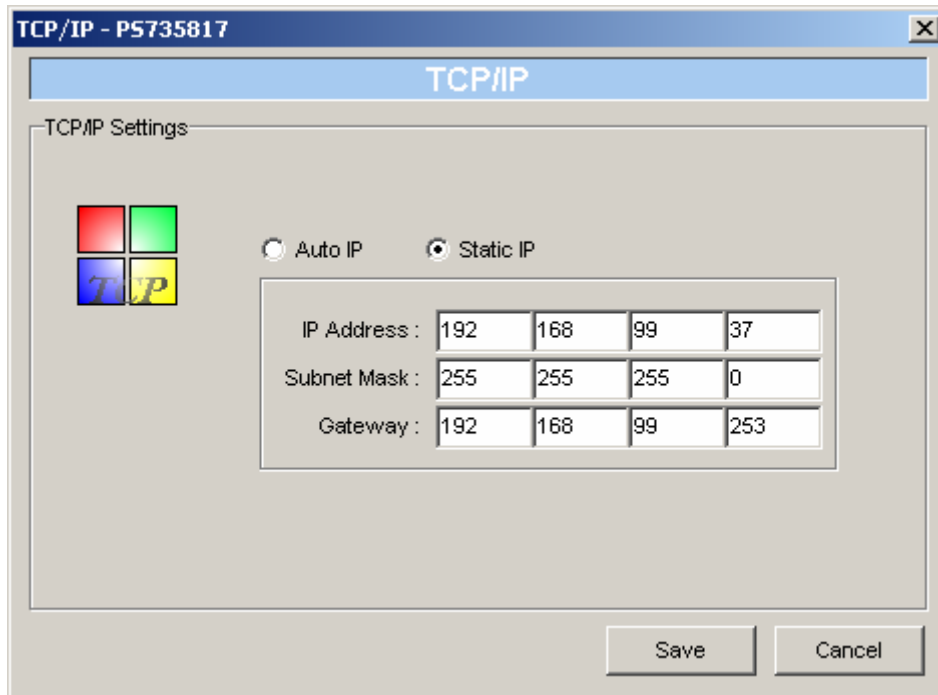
TCP/IP - PS735817

TCP/IP

TCP/IP Settings

TCP/IP

Auto IP

Static IP

| | | | | |
|---|---|---|---|---|
| IP Address : | 192 | 168 | 99 | 37 |
| Subnet Mask : | 255 | 255 | 255 | 0 |
| Gateway : | 192 | 168 | 99 | 253 |

Save

Cancel